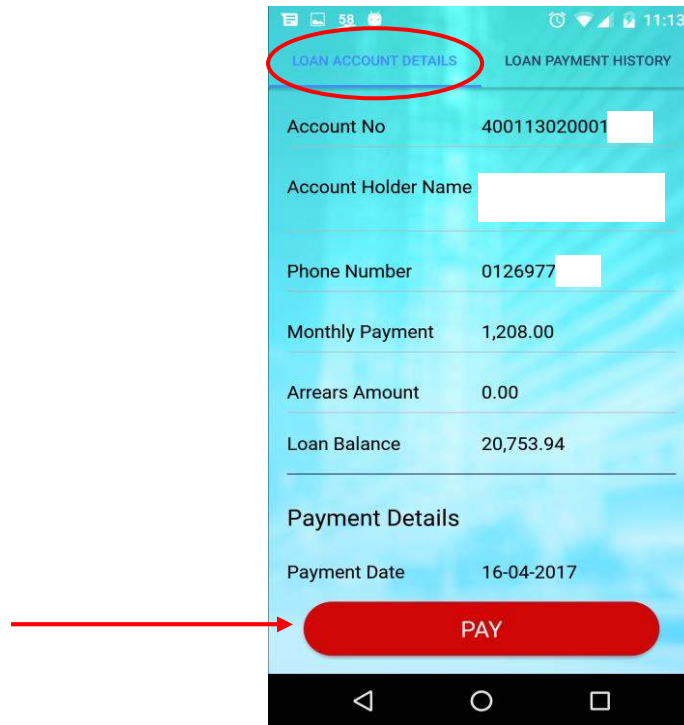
58 11:13

LOAN ACCOUNT DETAILS

LOAN PAYMENT HISTORY

| Account No | 400113020001 |
| Account Holder Name | |
| Phone Number | 0126977 |
| Monthly Payment | 1,208.00 |
| Arrears Amount | 0.00 |
| Loan Balance | 20,753.94 |

Payment Details

Payment Date 16-04-2017

PAY